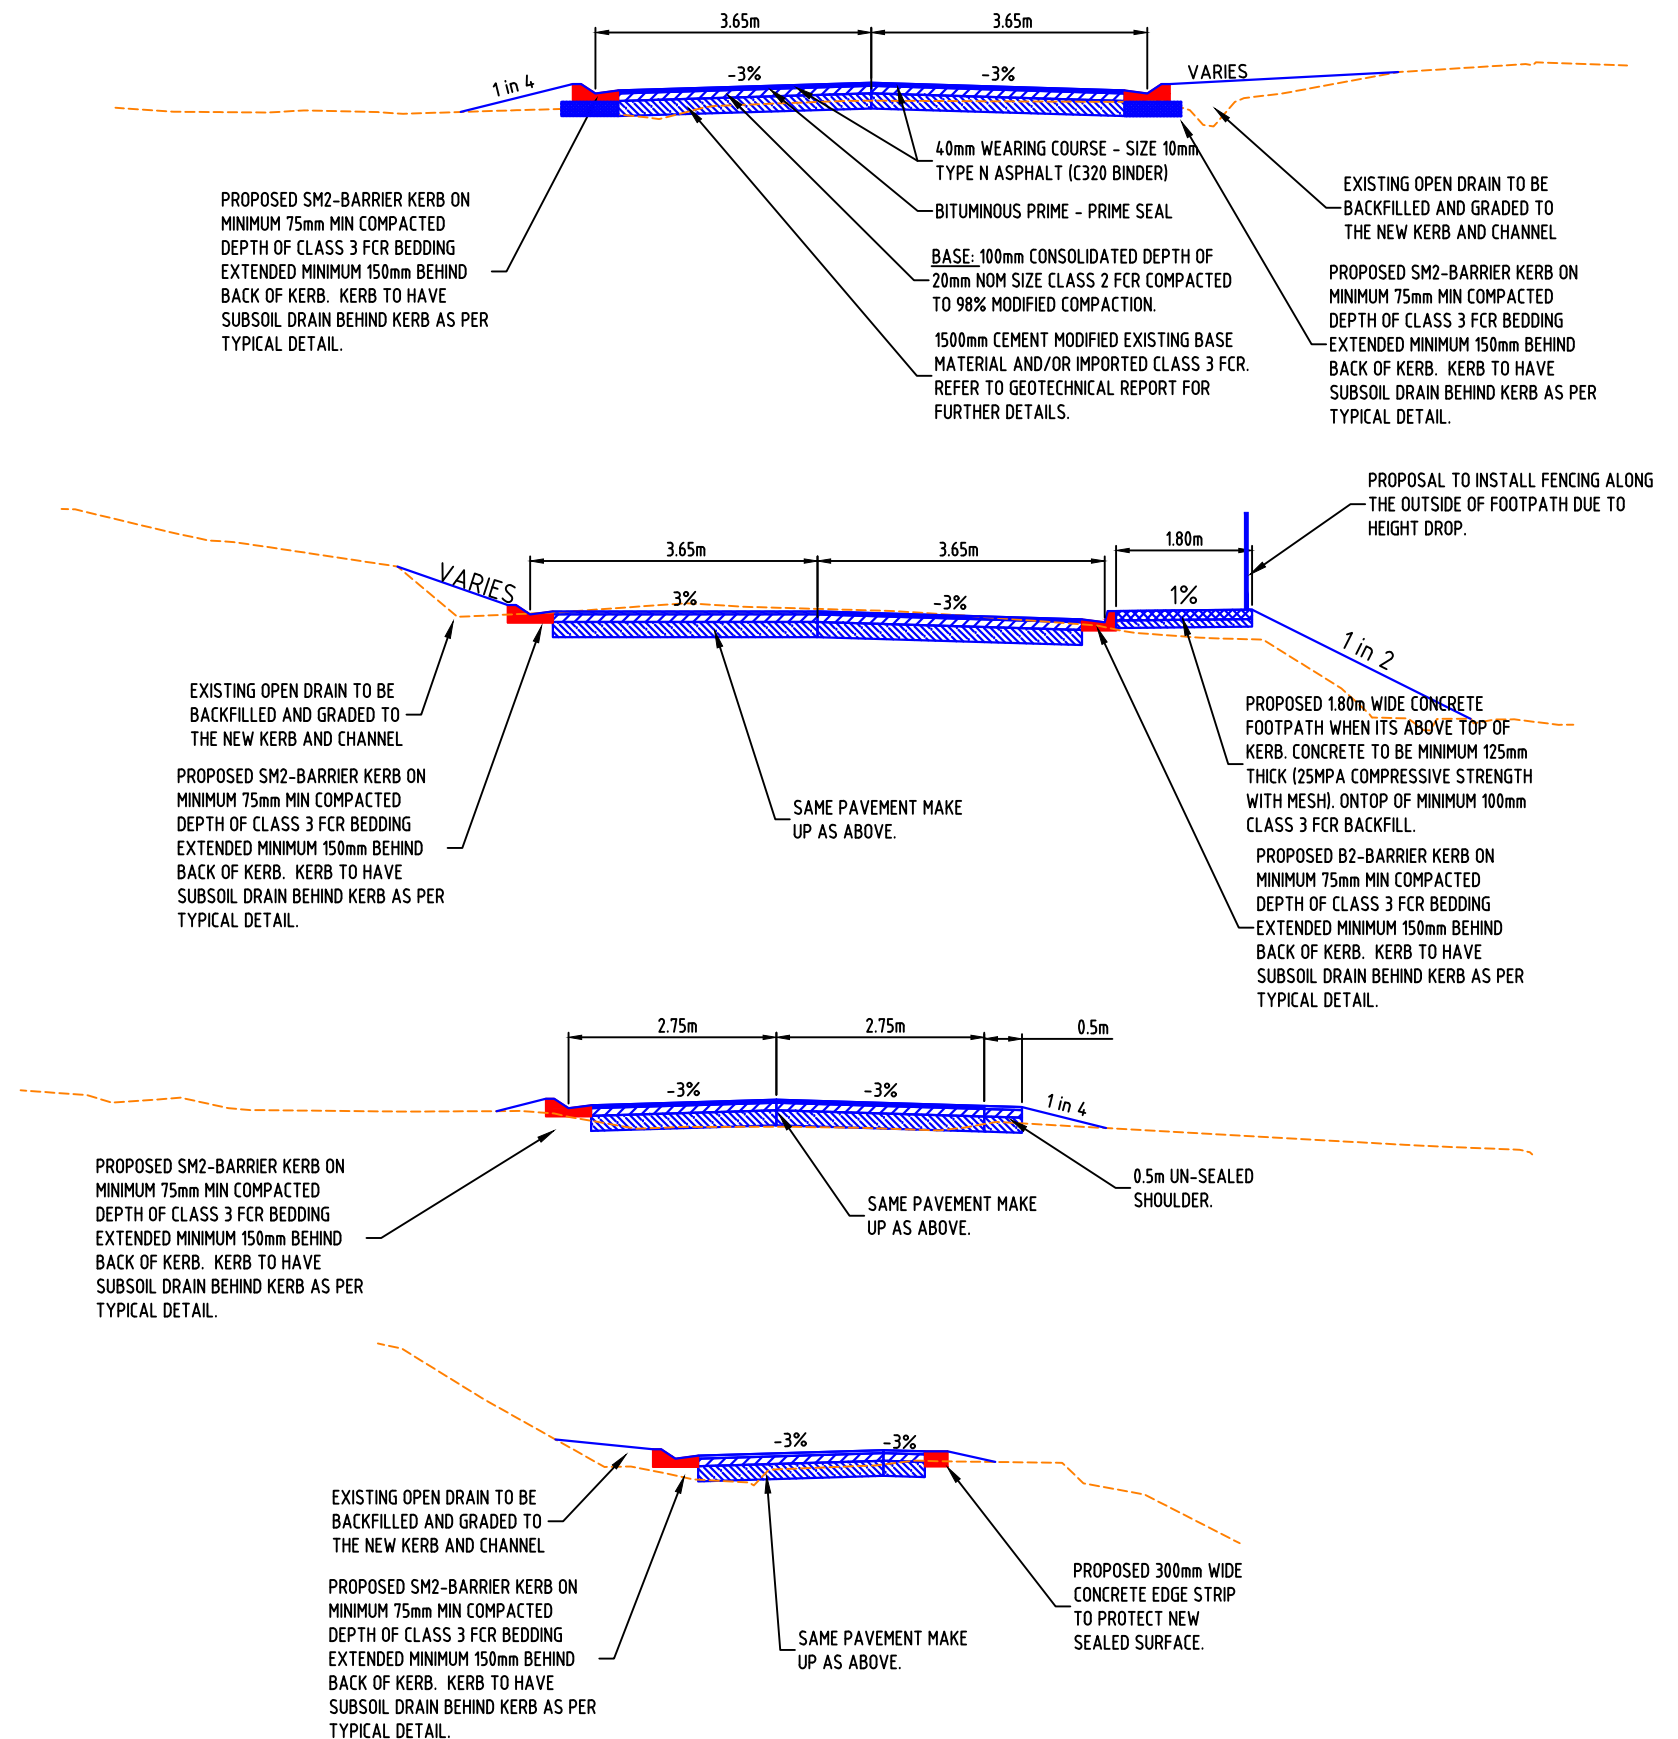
3.65m
3.65m
1 in 4
-3%
-3%
VARIES

40mm WEARING COURSE - SIZE 10mm TYPE N ASPHALT (C320 BINDER)

PROPOSED SM2-BARRIER KERB ON MINIMUM 75mm MIN COMPACTED DEPTH OF CLASS 3 FCR BEDDING EXTENDED MINIMUM 150mm BEHIND BACK OF KERB. KERB TO HAVE SUBSOIL DRAIN BEHIND KERB AS PER TYPICAL DETAIL.

EXISTING OPEN DRAIN TO BE BACKFILLED AND GRADED TO THE NEW KERB AND CHANNEL

BITUMINOUS PRIME - PRIME SEAL

BASE: 100mm CONSOLIDATED DEPTH OF 20mm NOM SIZE CLASS 2 FCR COMPACTED TO 98% MODIFIED COMPACTION.

PROPOSED SM2-BARRIER KERB ON MINIMUM 75mm MIN COMPACTED DEPTH OF CLASS 3 FCR BEDDING EXTENDED MINIMUM 150mm BEHIND BACK OF KERB. KERB TO HAVE SUBSOIL DRAIN BEHIND KERB AS PER TYPICAL DETAIL.

1500mm CEMENT MODIFIED EXISTING BASE MATERIAL AND/OR IMPORTED CLASS 3 FCR. REFER TO GEOTECHNICAL REPORT FOR FURTHER DETAILS.

PROPOSAL TO INSTALL FENCING ALONG THE OUTSIDE OF FOOTPATH DUE TO HEIGHT DROP.

3.65m
3.65m
1.80m
VARIES
3%
-3%
1%
1 in 2

EXISTING OPEN DRAIN TO BE BACKFILLED AND GRADED TO THE NEW KERB AND CHANNEL

PROPOSED 1.80m WIDE CONCRETE FOOTPATH WHEN ITS ABOVE TOP OF KERB. CONCRETE TO BE MINIMUM 125mm THICK (25MPA COMPRESSIVE STRENGTH WITH MESH). ONTOP OF MINIMUM 100mm CLASS 3 FCR BACKFILL.

PROPOSED SM2-BARRIER KERB ON MINIMUM 75mm MIN COMPACTED DEPTH OF CLASS 3 FCR BEDDING EXTENDED MINIMUM 150mm BEHIND BACK OF KERB. KERB TO HAVE SUBSOIL DRAIN BEHIND KERB AS PER TYPICAL DETAIL.

SAME PAVEMENT MAKE UP AS ABOVE.

PROPOSED B2-BARRIER KERB ON MINIMUM 75mm MIN COMPACTED DEPTH OF CLASS 3 FCR BEDDING EXTENDED MINIMUM 150mm BEHIND BACK OF KERB. KERB TO HAVE SUBSOIL DRAIN BEHIND KERB AS PER TYPICAL DETAIL.

2.75m
2.75m
0.5m
-3%
-3%
1 in 4

PROPOSED SM2-BARRIER KERB ON MINIMUM 75mm MIN COMPACTED DEPTH OF CLASS 3 FCR BEDDING EXTENDED MINIMUM 150mm BEHIND BACK OF KERB. KERB TO HAVE SUBSOIL DRAIN BEHIND KERB AS PER TYPICAL DETAIL.

SAME PAVEMENT MAKE UP AS ABOVE.

0.5m UN-SEALED SHOULDER.

-3%
-3%

EXISTING OPEN DRAIN TO BE BACKFILLED AND GRADED TO THE NEW KERB AND CHANNEL

PROPOSED SM2-BARRIER KERB ON MINIMUM 75mm MIN COMPACTED DEPTH OF CLASS 3 FCR BEDDING EXTENDED MINIMUM 150mm BEHIND BACK OF KERB. KERB TO HAVE SUBSOIL DRAIN BEHIND KERB AS PER TYPICAL DETAIL.

SAME PAVEMENT MAKE UP AS ABOVE.

PROPOSED 300mm WIDE CONCRETE EDGE STRIP TO PROTECT NEW SEALED SURFACE.